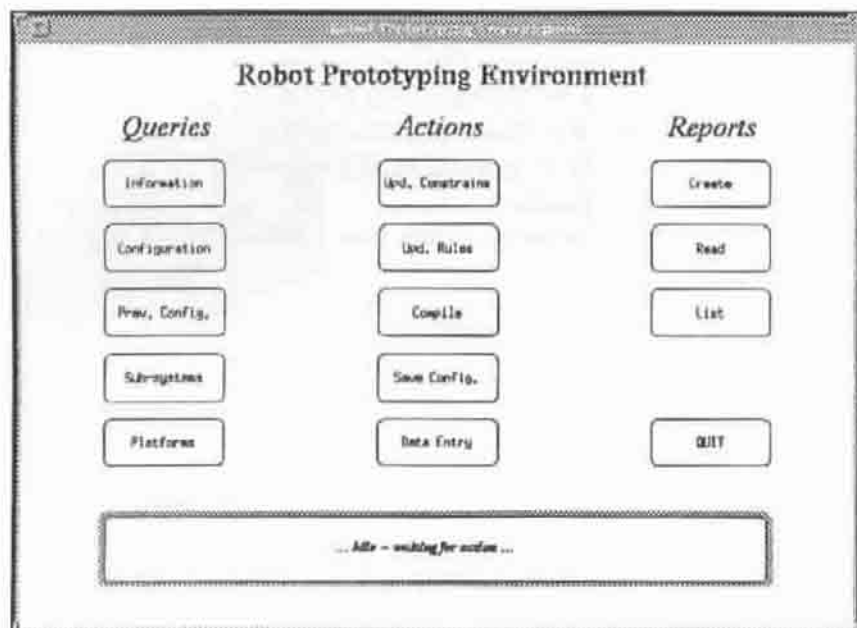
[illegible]

Robot Prototyping Environment

Queries

Information

Configuration

Prev. Config.

Sub-systems

Platforms

Actions

Upd. Constrains

Upd. Rules

Compile

Save Config.

Data Entry

Reports

Create

Read

List

QUIT

... Idle – waiting for action ...